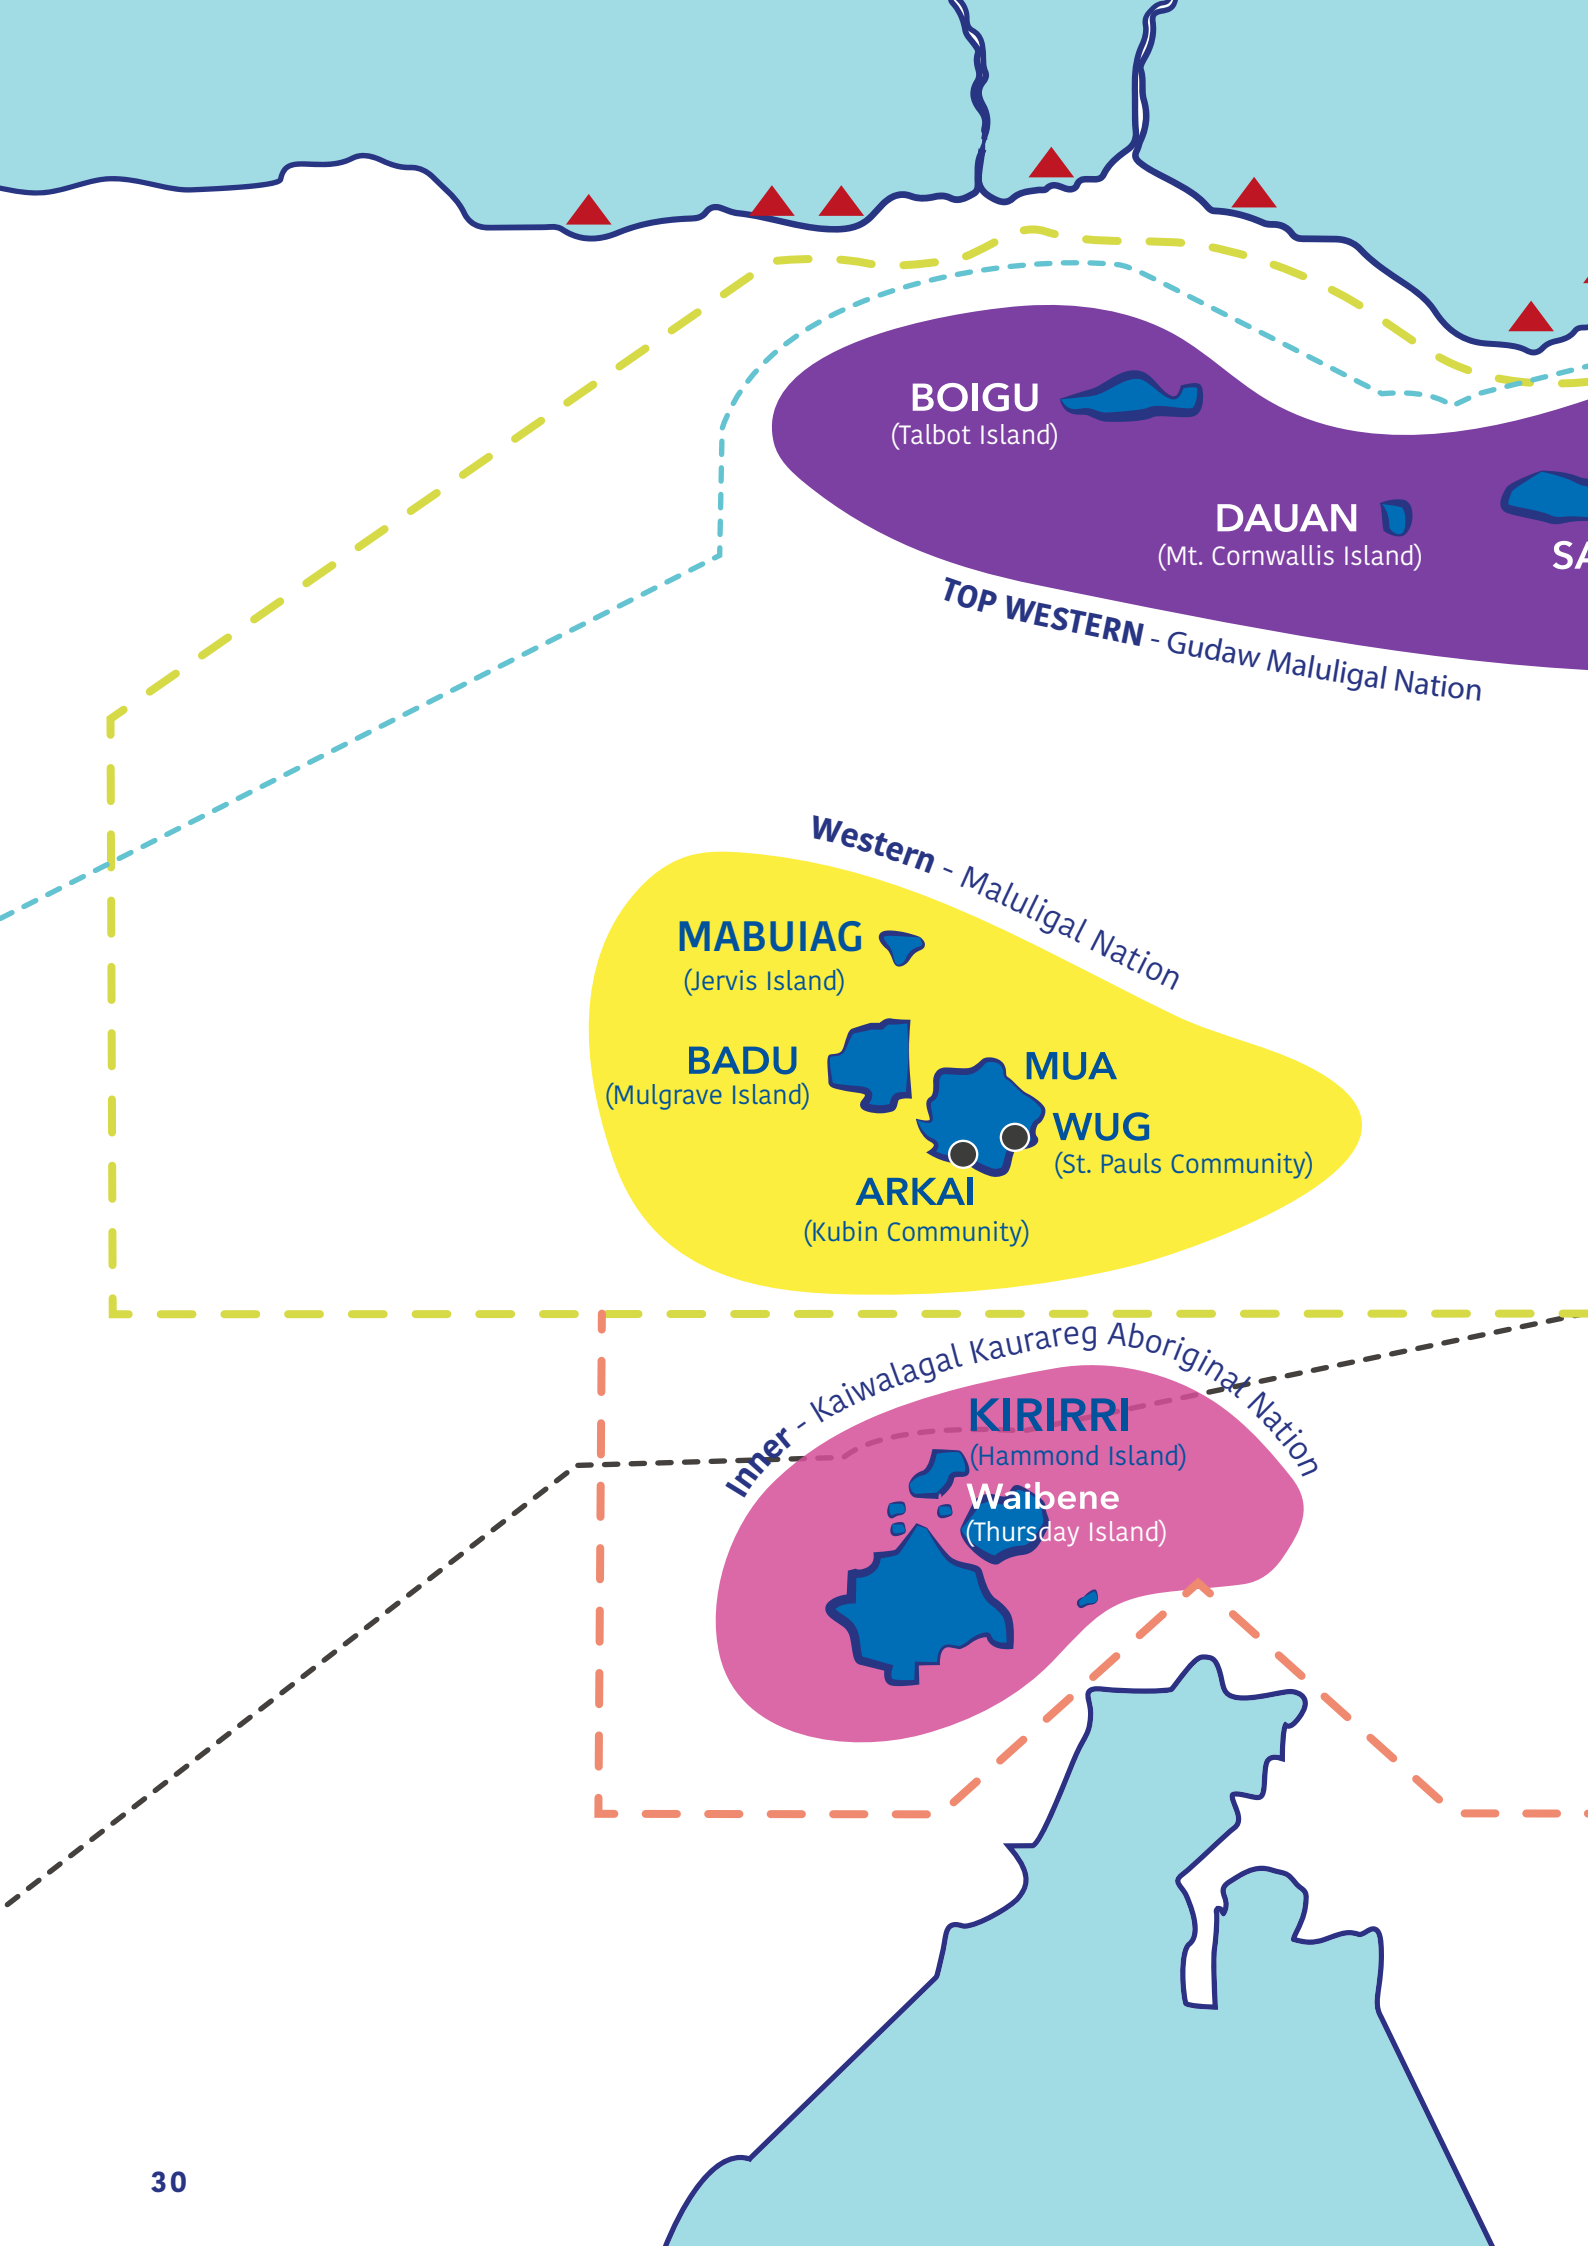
BOIGU
(Talbot Island)

DAUAN
(Mt. Cornwallis Island)

SA

TOP WESTERN - Gudaw Maluligal Nation

Western - Maluligal Nation

MABUIAG
(Jervis Island)

BADU
(Mulgrave Island)

MUA

WUG
(St. Pauls Community)

ARKAI
(Kubin Community)

Inner - Kaiwalagal Kaurareg Aboriginal Nation

KIRIRRI
(Hammond Island)

Waibene
(Thursday Island)

30